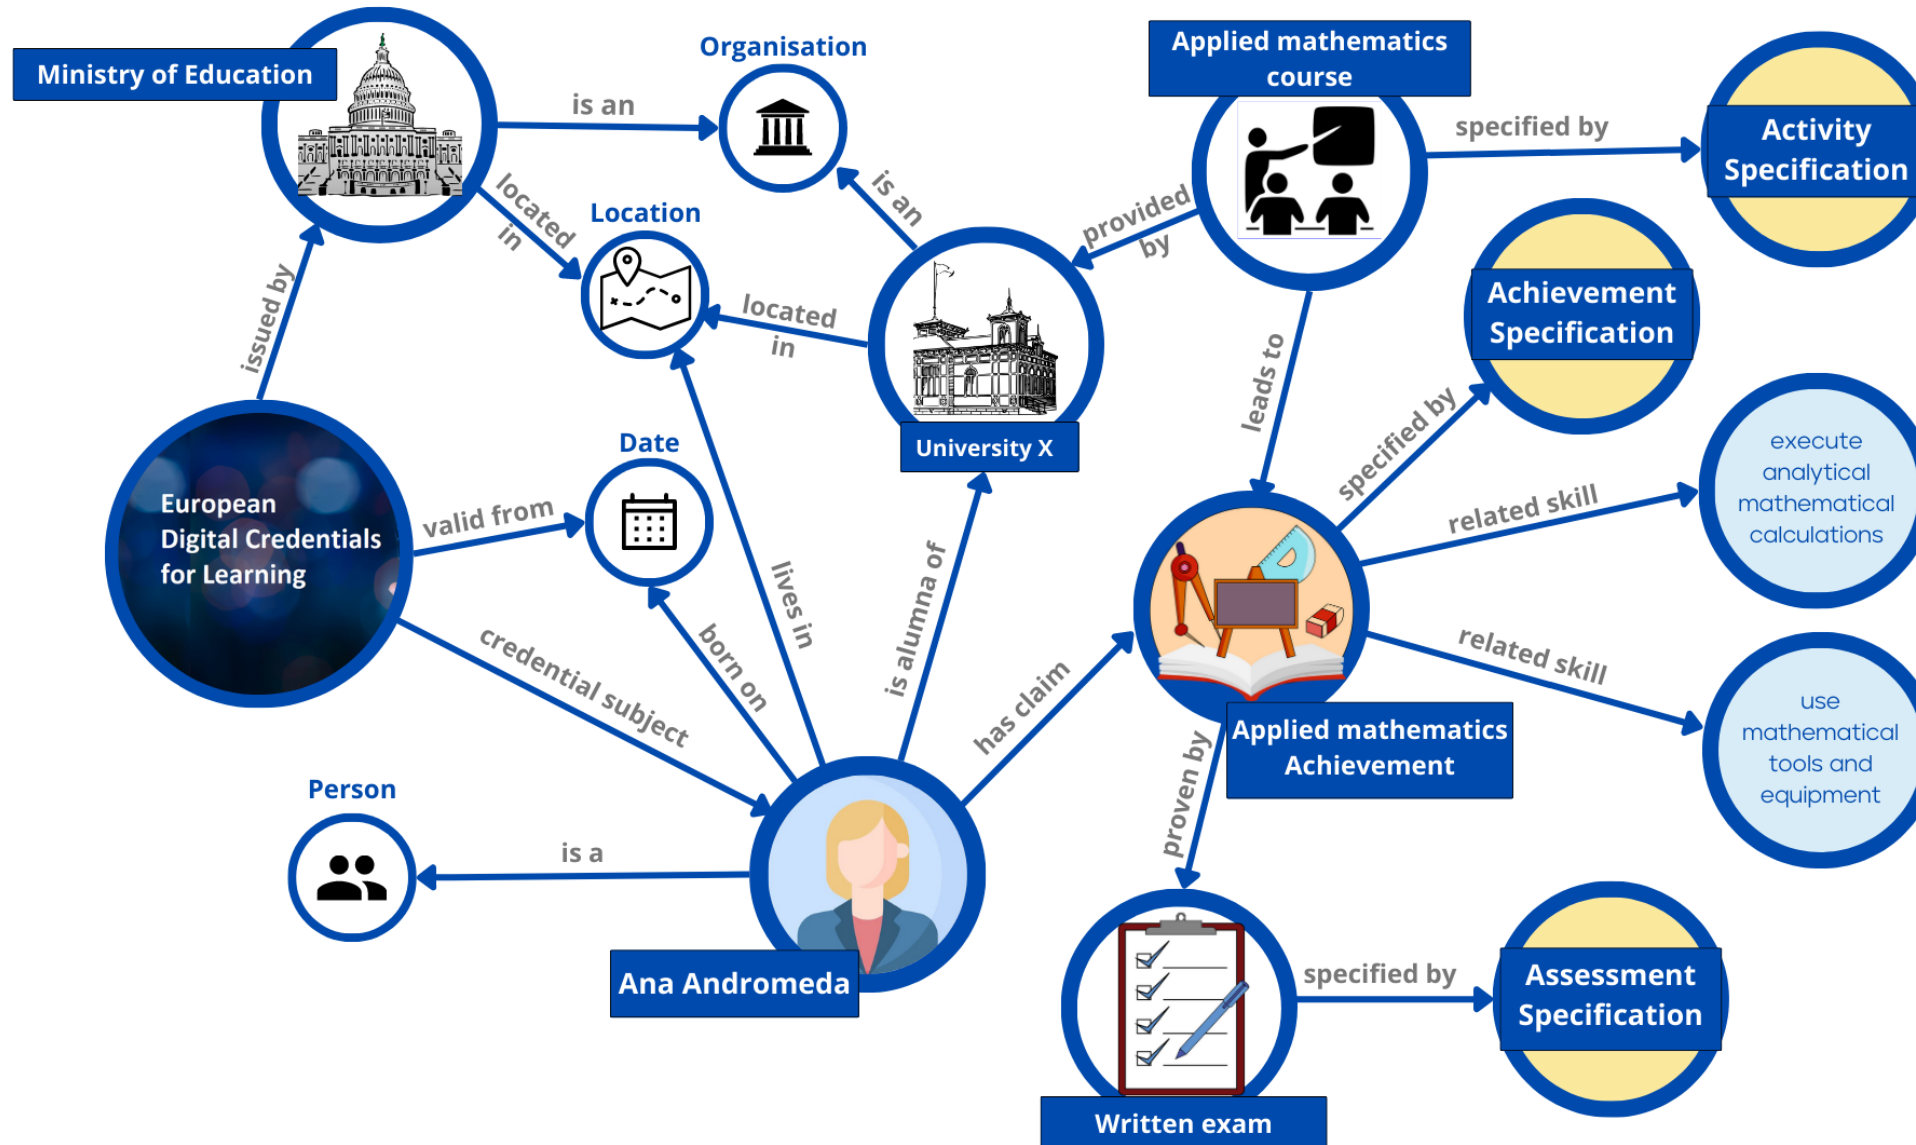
Ministry of Education

is an

Organisation

Applied mathematics course

specified by

Activity Specification

located in

Location

is an

provided by

located in

Achievement Specification

issued by

University X

leads to

Date

specified by

execute analytical mathematical calculations

European Digital Credentials for Learning

valid from

related skill

lives in

is alumna of

born on

credential subject

has claim

related skill

Applied mathematics Achievement

use mathematical tools and equipment

Person

proven by

is a

Ana Andromeda

specified by

Assessment Specification

Written exam